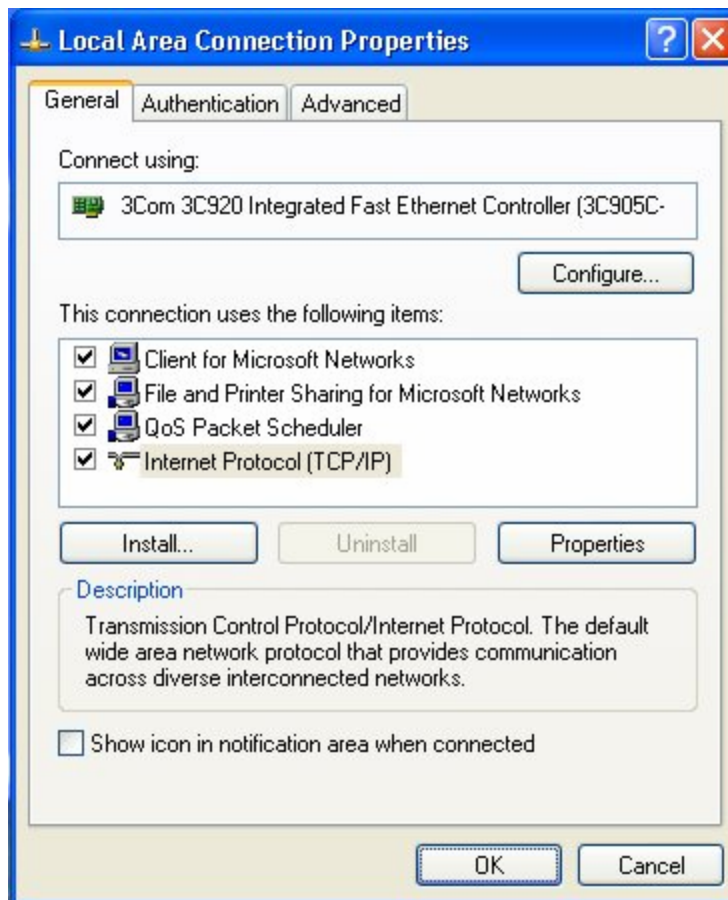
Local Area Connection Properties

? X

General | Authentication | Advanced

Connect using:

3Com 3C920 Integrated Fast Ethernet Controller (3C905C-

Configure...

This connection uses the following items:

Client for Microsoft Networks
File and Printer Sharing for Microsoft Networks
QoS Packet Scheduler
Internet Protocol (TCP/IP)

Install... | Uninstall | Properties

Description

Transmission Control Protocol/Internet Protocol. The default wide area network protocol that provides communication across diverse interconnected networks.

Show icon in notification area when connected

OK | Cancel